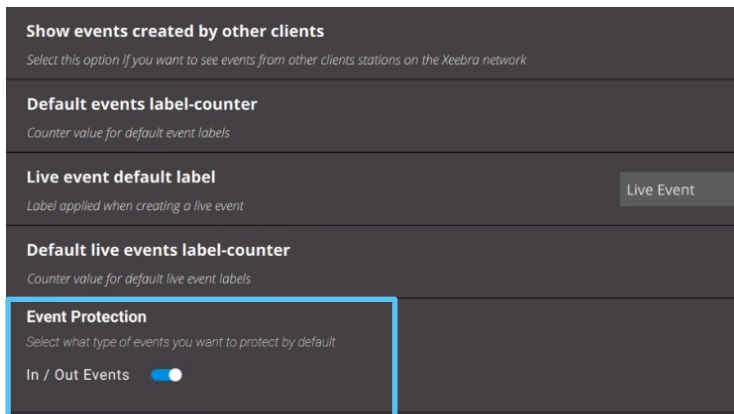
Show events created by other clients
Select this option if you want to see events from other clients stations on the Xeebra network

Default events label-counter
Counter value for default event labels

Live event default label
Label applied when creating a live event
Live Event

Default live events label-counter
Counter value for default live event labels

Event Protection
Select what type of events you want to protect by default
In / Out Events